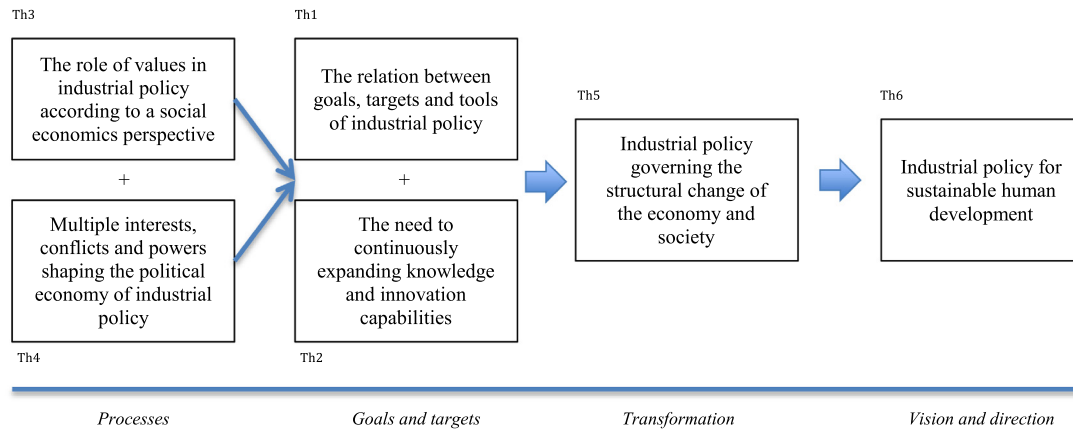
Th3

The role of values in industrial policy according to a social economics perspective

+

Multiple interests, conflicts and powers shaping the political economy of industrial policy

Th4

Th1

The relation between goals, targets and tools of industrial policy

+

The need to continuously expanding knowledge and innovation capabilities

Th2

Th5

Industrial policy governing the structural change of the economy and society

Th6

Industrial policy for sustainable human development

Processes

Goals and targets

Transformation

Vision and direction